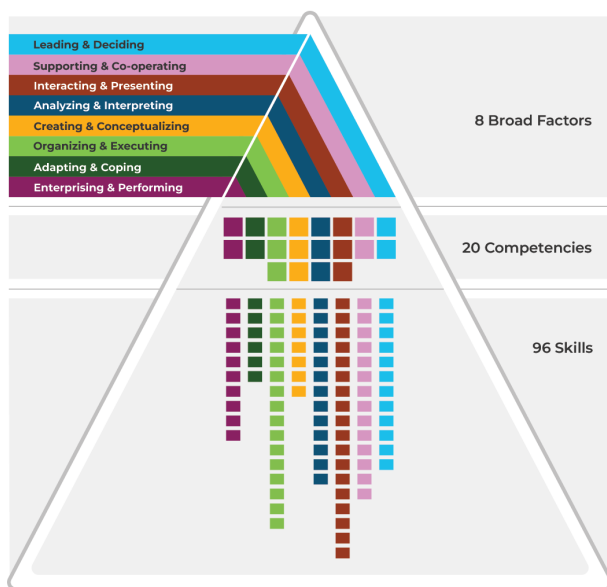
Leading & Deciding
Supporting & Co-operating
Interacting & Presenting
Analyzing & Interpreting
Creating & Conceptualizing
Organizing & Executing
Adapting & Coping
Enterprising & Performing

8 Broad Factors

20 Competencies

96 Skills